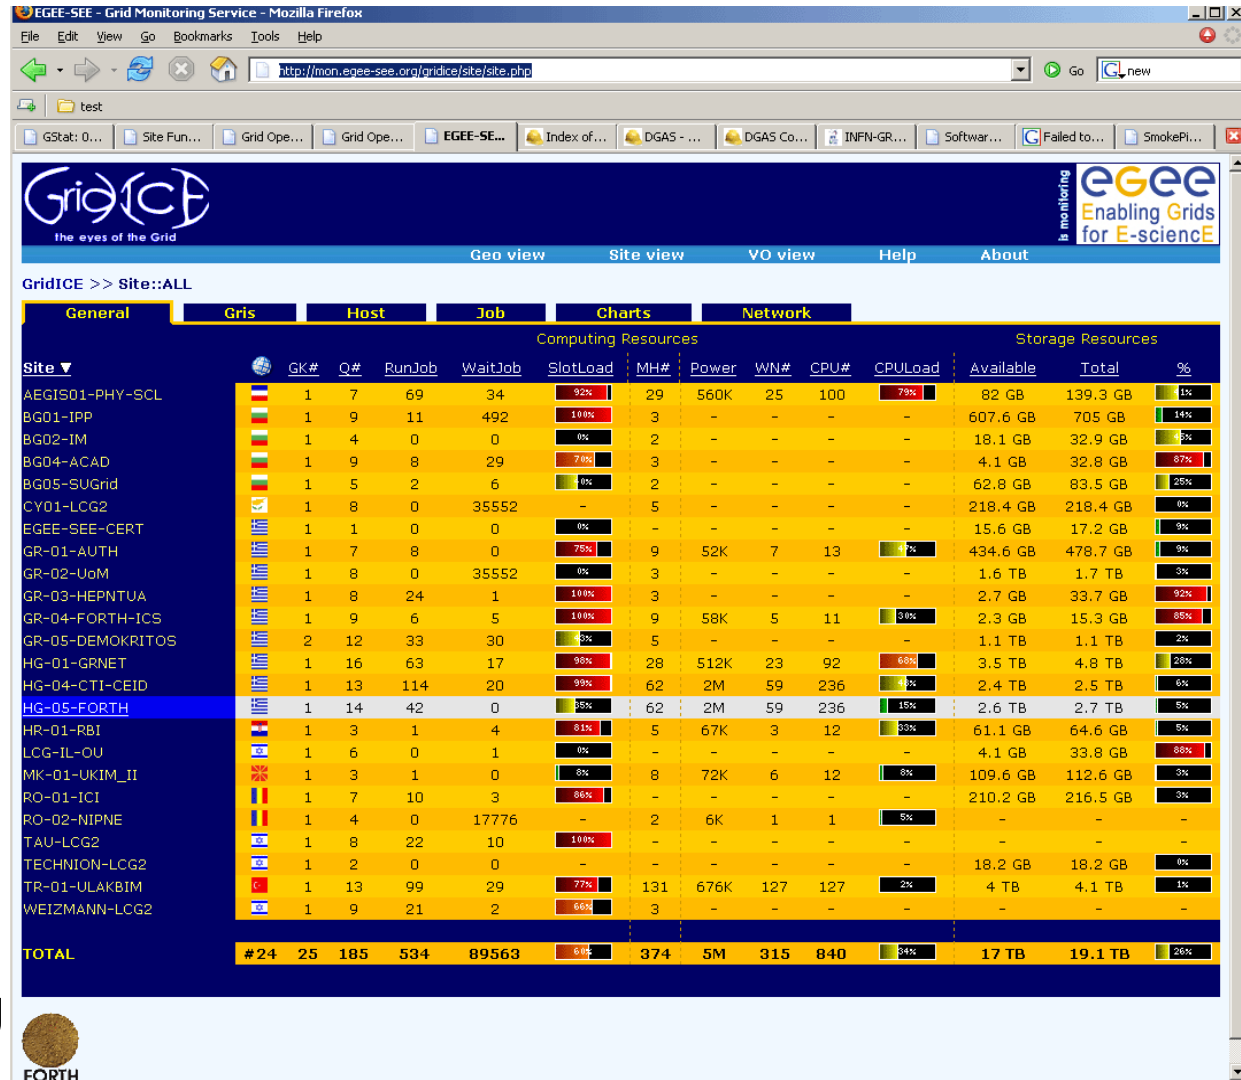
EGEE-SEE - Grid Monitoring Service - Mozilla Firefox

File Edit View Go Bookmarks Tools Help

http://mon.egee-see.org/gridice/site/site.php

Go new

test

GStat: 0... | Site Fun... | Grid Ope... | Grid Ope... | EGEE-SE... | Index of... | DGAS - ... | DGAS Co... | INFN-GR... | Softwar... | Failed to... | SmokePi...

GridICE the eyes of the Grid

in monitoring

eGee Enabling Grids for E-sciencE

Geo view | Site view | VO view | Help | About

GridICE >> Site::ALL

General | Gris | Host | Job | Charts | Network

Computing Resources | Storage Resources

| Site ▼ | | GK# | Q# | RunJob | WaitJob | SlotLoad | MH# | Power | WN# | CPU# | CPULoad | Available | Total | % |
|---|---|---|---|---|---|---|---|---|---|---|---|---|---|---|
| AEGIS01-PHY-SCL | | 1 | 7 | 69 | 34 | 92% | 29 | 560K | 25 | 100 | 79% | 82 GB | 139.3 GB | 1% |
| BG01-IPP | | 1 | 9 | 11 | 492 | 100% | 3 | - | - | - | - | 607.6 GB | 705 GB | 14% |
| BG02-IM | | 1 | 4 | 0 | 0 | 0% | 2 | - | - | - | - | 18.1 GB | 32.9 GB | 45% |
| BG04-ACAD | | 1 | 9 | 8 | 29 | 70% | 3 | - | - | - | - | 4.1 GB | 32.8 GB | 87% |
| BG05-SUGrid | | 1 | 5 | 2 | 6 | 40% | 2 | - | - | - | - | 62.8 GB | 83.5 GB | 25% |
| CY01-LCG2 | | 1 | 8 | 0 | 35552 | - | 5 | - | - | - | - | 218.4 GB | 218.4 GB | 0% |
| EGEE-SEE-CERT | | 1 | 1 | 0 | 0 | 0% | - | - | - | - | - | 15.6 GB | 17.2 GB | 9% |
| GR-01-AUTH | | 1 | 7 | 8 | 0 | 75% | 9 | 52K | 7 | 13 | 47% | 434.6 GB | 478.7 GB | 9% |
| GR-02-UoM | | 1 | 8 | 0 | 35552 | 0% | 3 | - | - | - | - | 1.6 TB | 1.7 TB | 3% |
| GR-03-HEPNTUA | | 1 | 8 | 24 | 1 | 100% | 3 | - | - | - | - | 2.7 GB | 33.7 GB | 92% |
| GR-04-FORTH-ICS | | 1 | 9 | 6 | 5 | 100% | 9 | 58K | 5 | 11 | 30% | 2.3 GB | 15.3 GB | 85% |
| GR-05-DEMOKRITOS | | 2 | 12 | 33 | 30 | 43% | 5 | - | - | - | - | 1.1 TB | 1.1 TB | 2% |
| HG-01-GRNET | | 1 | 16 | 63 | 17 | 98% | 28 | 512K | 23 | 92 | 68% | 3.5 TB | 4.8 TB | 28% |
| HG-04-CTI-CEID | | 1 | 13 | 114 | 20 | 99% | 62 | 2M | 59 | 236 | 43% | 2.4 TB | 2.5 TB | 6% |
| HG-05-FORTH | | 1 | 14 | 42 | 0 | 35% | 62 | 2M | 59 | 236 | 15% | 2.6 TB | 2.7 TB | 5% |
| HR-01-RBI | | 1 | 3 | 1 | 4 | 81% | 5 | 67K | 3 | 12 | 33% | 61.1 GB | 64.6 GB | 5% |
| LCG-IL-OU | | 1 | 6 | 0 | 1 | 0% | - | - | - | - | - | 4.1 GB | 33.8 GB | 88% |
| MK-01-UKIM_II | | 1 | 3 | 1 | 0 | 8% | 8 | 72K | 6 | 12 | 8% | 109.6 GB | 112.6 GB | 3% |
| RO-01-ICI | | 1 | 7 | 10 | 3 | 86% | - | - | - | - | - | 210.2 GB | 216.5 GB | 3% |
| RO-02-NIPNE | | 1 | 4 | 0 | 17776 | - | 2 | 6K | 1 | 1 | 5% | - | - | - |
| TAU-LCG2 | | 1 | 8 | 22 | 10 | 100% | - | - | - | - | - | - | - | - |
| TECHNION-LCG2 | | 1 | 2 | 0 | 0 | - | - | - | - | - | - | 18.2 GB | 18.2 GB | 0% |
| TR-01-ULAKBIM | | 1 | 13 | 99 | 29 | 77% | 131 | 676K | 127 | 127 | 2% | 4 TB | 4.1 TB | 1% |
| WEIZMANN-LCG2 | | 1 | 9 | 21 | 2 | 66% | 3 | - | - | - | - | - | - | - |
| TOTAL | #24 | 25 | 185 | 534 | 89563 | 60% | 374 | 5M | 315 | 840 | 34% | 17 TB | 19.1 TB | 26% |

FORTH